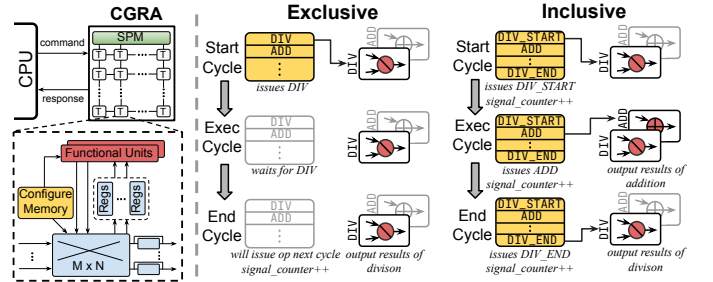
CGRA

SPM

CPU

command

response

T T T T
T T T T
T T T T

Functional Units

Configure Memory

Regs ... Regs

M x N

Exclusive

Start Cycle

DIV
ADD
⋮

issues DIV

ADD
DIV

Exec Cycle

DIV
ADD
⋮

waits for DIV

DIV

End Cycle

DIV
ADD
⋮

will issue op next cycle
signal_counter++

DIV

output results of divison

Inclusive

Start Cycle

DIV_START
ADD
⋮
DIV_END

issues DIV_START
signal_counter++

ADD
DIV

Exec Cycle

DIV_START
ADD
⋮
DIV_END

issues ADD
signal_counter++

ADD
DIV

output results of addition

End Cycle

DIV_START
ADD
⋮
DIV_END

issues DIV_END
signal_counter++

DIV

output results of divison